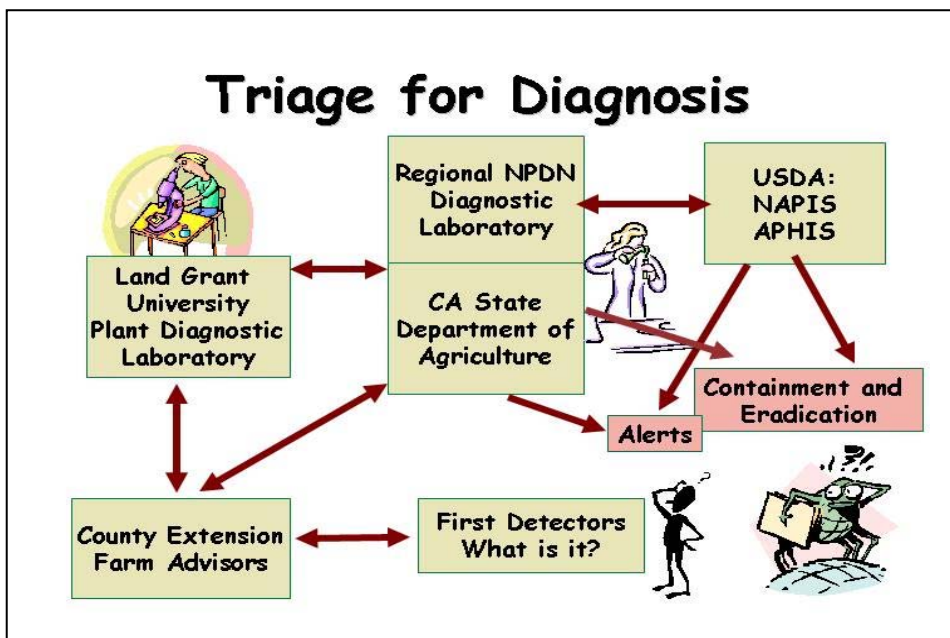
Triage for Diagnosis

Regional NPDN Diagnostic Laboratory

USDA: NAPIS APHIS

Land Grant University Plant Diagnostic Laboratory

CA State Department of Agriculture

Containment and Eradication

Alerts

County Extension Farm Advisors

First Detectors What is it?